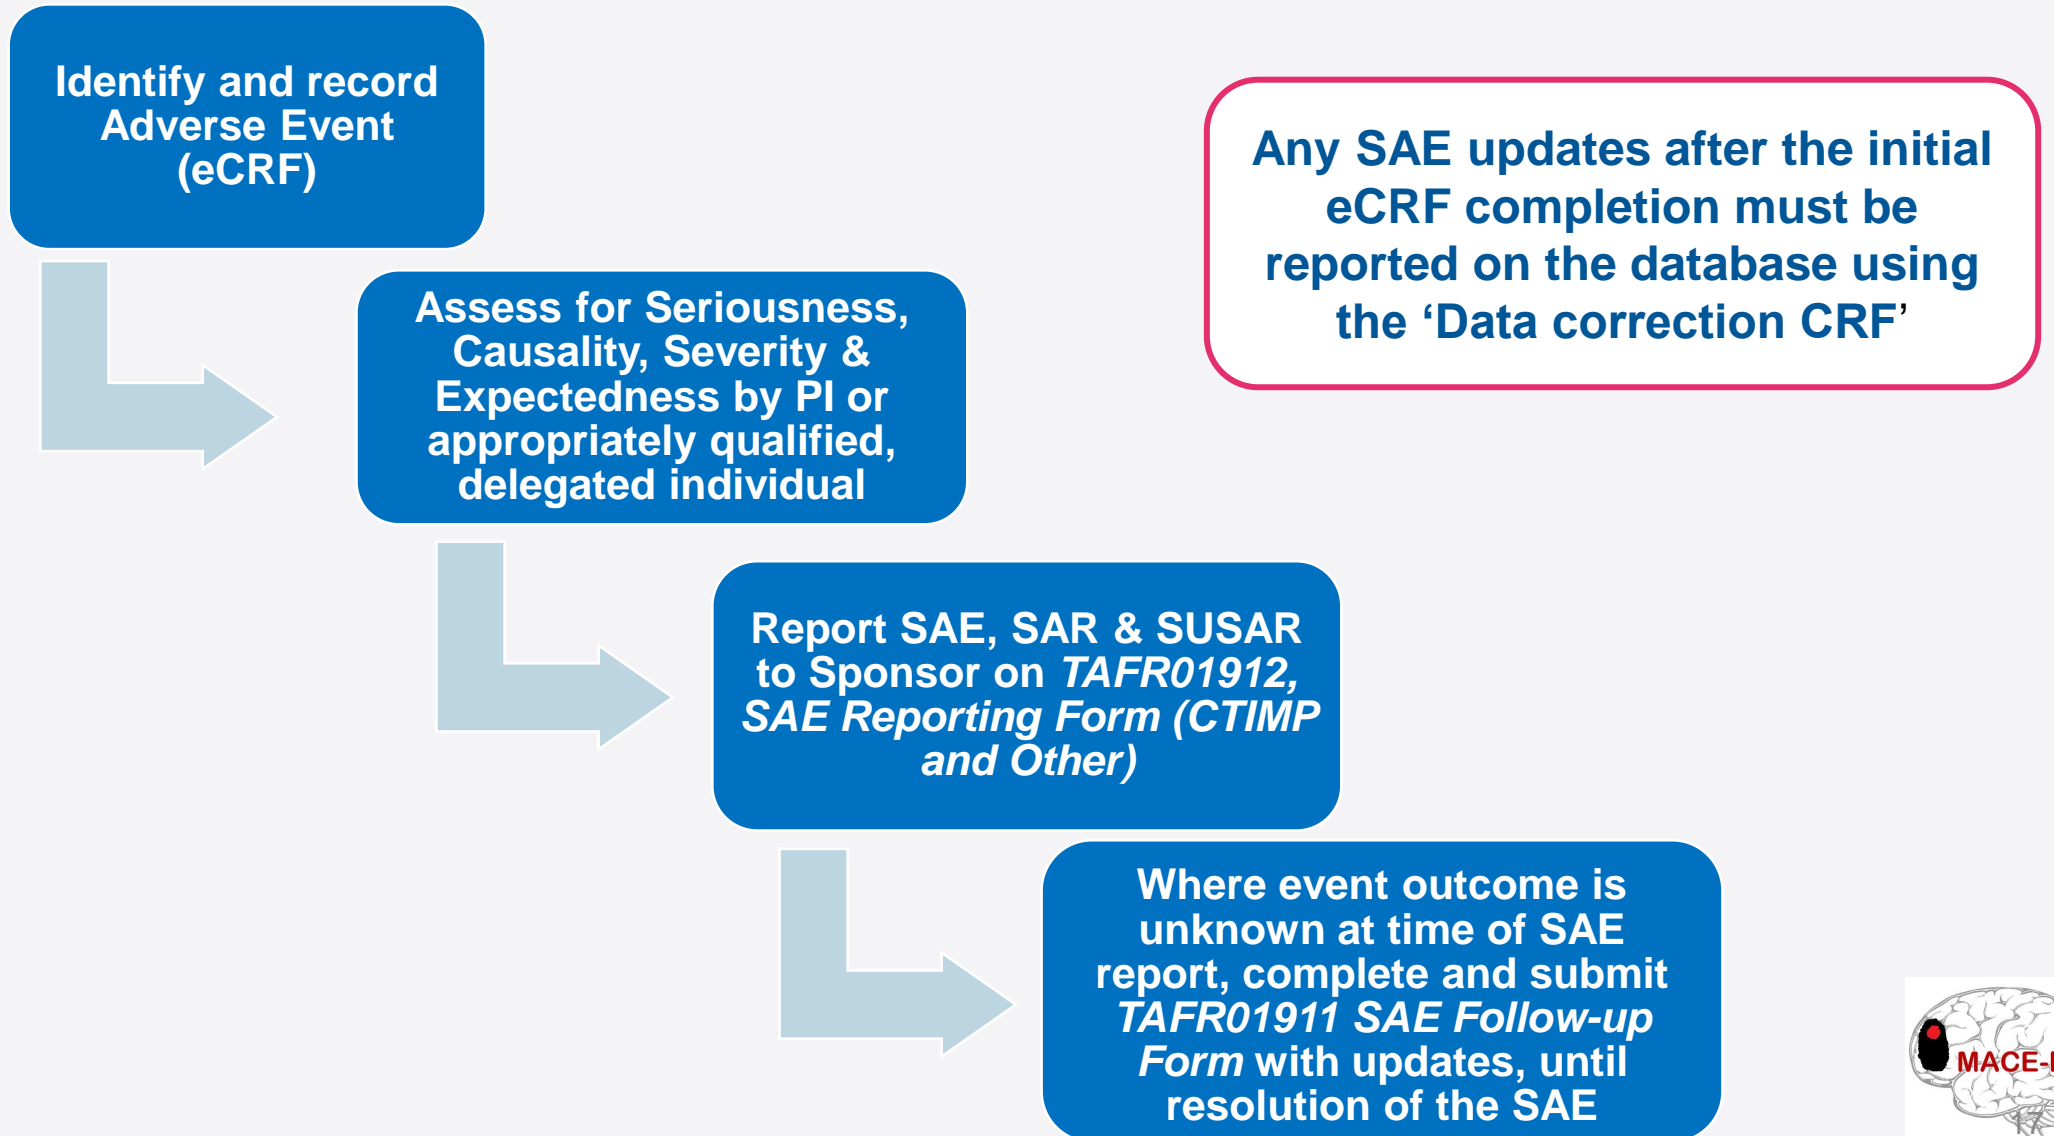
Identify and record Adverse Event (eCRF)

Assess for Seriousness, Causality, Severity & Expectedness by PI or appropriately qualified, delegated individual

Report SAE, SAR & SUSAR to Sponsor on *TAFR01912, SAE Reporting Form (CTIMP and Other)*

Where event outcome is unknown at time of SAE report, complete and submit *TAFR01911 SAE Follow-up Form* with updates, until resolution of the SAE

Any SAE updates after the initial eCRF completion must be reported on the database using the ‘Data correction CRF’

MACE-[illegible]